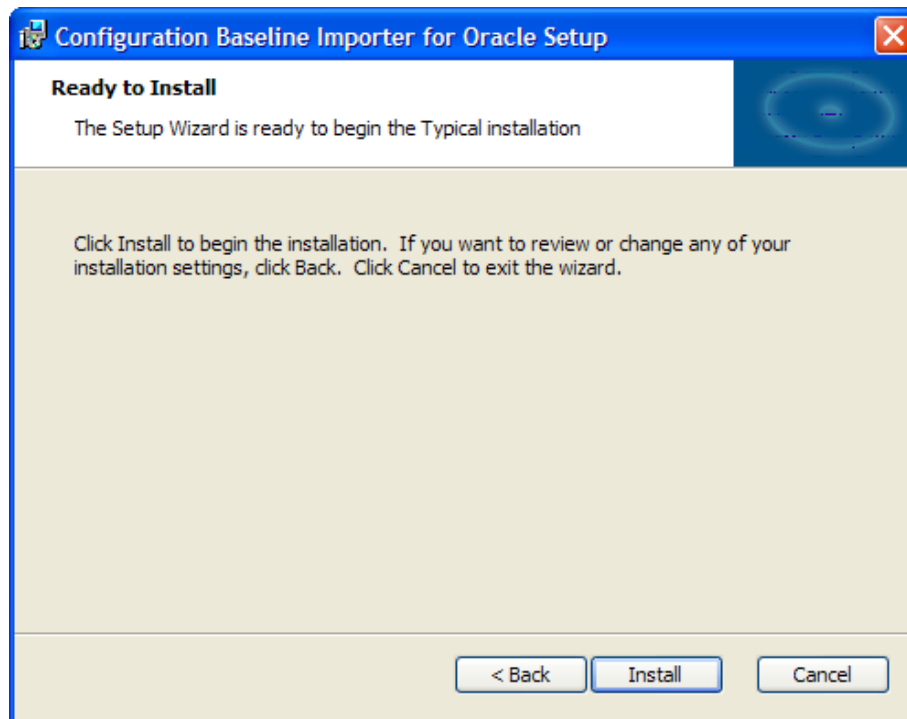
Configuration Baseline Importer for Oracle Setup

Ready to Install

The Setup Wizard is ready to begin the Typical installation

Click Install to begin the installation. If you want to review or change any of your installation settings, click Back. Click Cancel to exit the wizard.

< Back
Install
Cancel